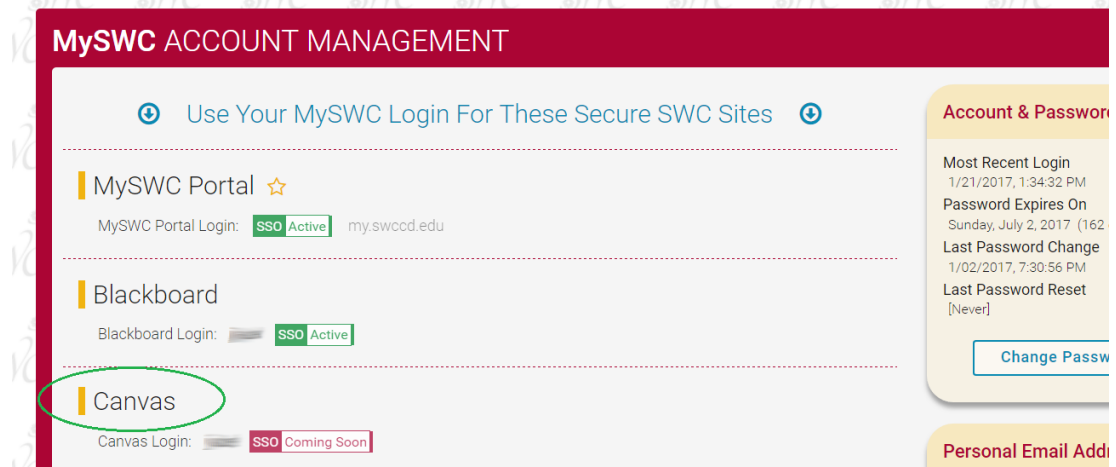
MySWC ACCOUNT MANAGEMENT

Use Your MySWC Login For These Secure SWC Sites

MySWC Portal

MySWC Portal Login: SSO Active my.swccd.edu

Blackboard

Blackboard Login: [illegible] SSO Active

Canvas

Canvas Login: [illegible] SSO Coming Soon

Account & Passwor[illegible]

Most Recent Login
1/21/2017, 1:34:32 PM
Password Expires On
Sunday, July 2, 2017 (162 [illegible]
Last Password Change
1/02/2017, 7:30:56 PM
Last Password Reset
[Never]

Change Passw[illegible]

Personal Email Add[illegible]